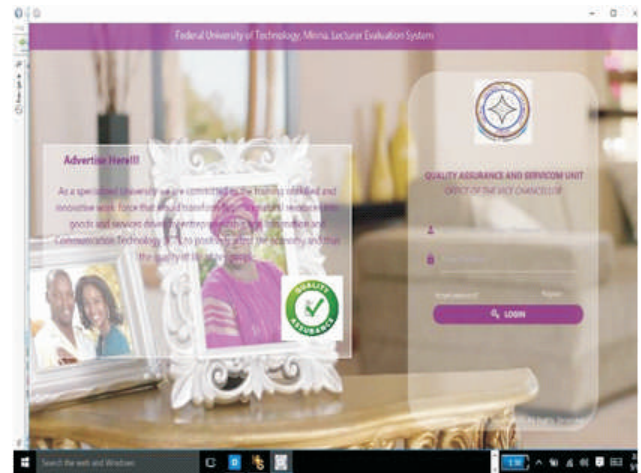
Federal University of Technology, Minna. Lecturer Evaluation System

Advertise Here!!!

As a specialized University we are committed to the training of skilled and innovative work force that would transform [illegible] goods and services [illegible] Communication Technology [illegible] the economy and thus the quality of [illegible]

QUALITY ASSURANCE

QUALITY ASSURANCE AND SERVICOM UNIT

OFFICE OF THE VICE CHANCELLOR

Forgot password? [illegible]

LOGIN

Search the web and Windows